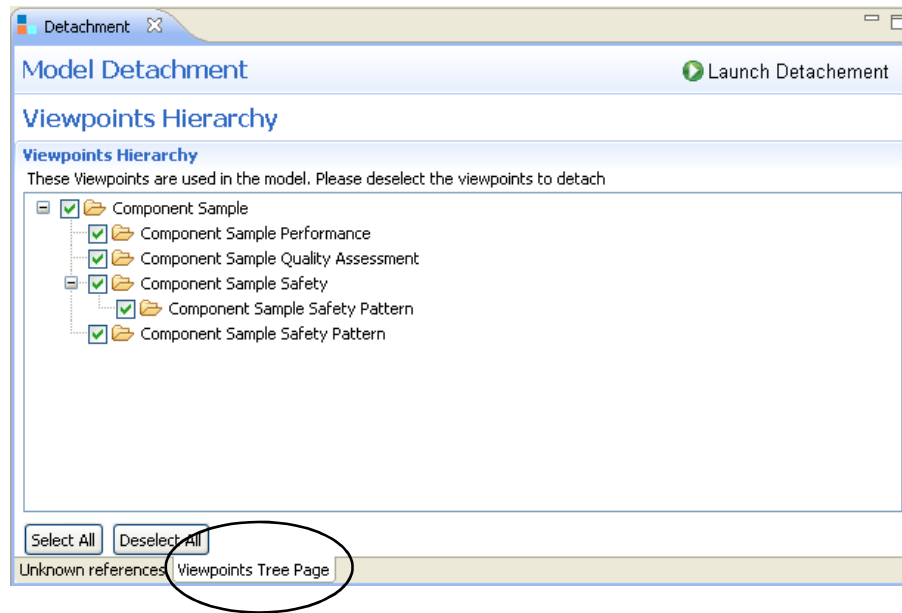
Detachment

Model Detachment

Launch Detachement

Viewpoints Hierarchy

Viewpoints Hierarchy

These Viewpoints are used in the model. Please deselect the viewpoints to detach

Component Sample
Component Sample Performance
Component Sample Quality Assessment
Component Sample Safety
Component Sample Safety Pattern
Component Sample Safety Pattern

Select All
Deselect All

Unknown references
Viewpoints Tree Page